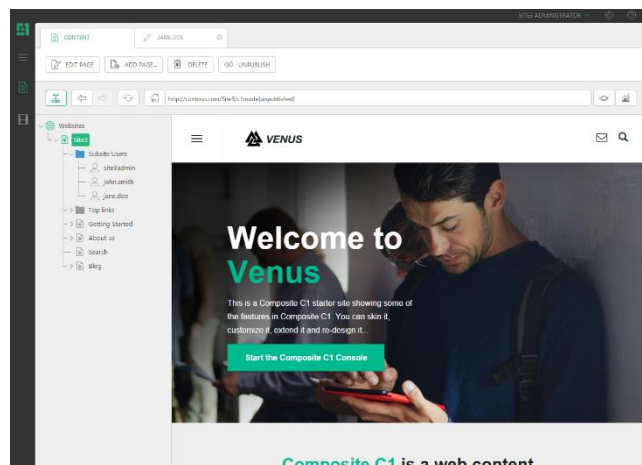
SITE1 ADMINISTRATOR

CONTENT

JANE.DOE

EDIT PAGE

ADD PAGE...

DELETE

UNPUBLISH

https://contoso.com/Site1/c1mode(unpublished)

Websites

Site1

Subsite Users

siteadmin

john.smith

jane.doe

Top links

Getting Started

About us

Search

Blog

VENUS

Welcome to Venus

This is a Composite C1 starter site showing some of the features in Composite C1. You can skin it, customize it, extend it and re-design it...

Start the Composite C1 Console

Composite C1 is a web content